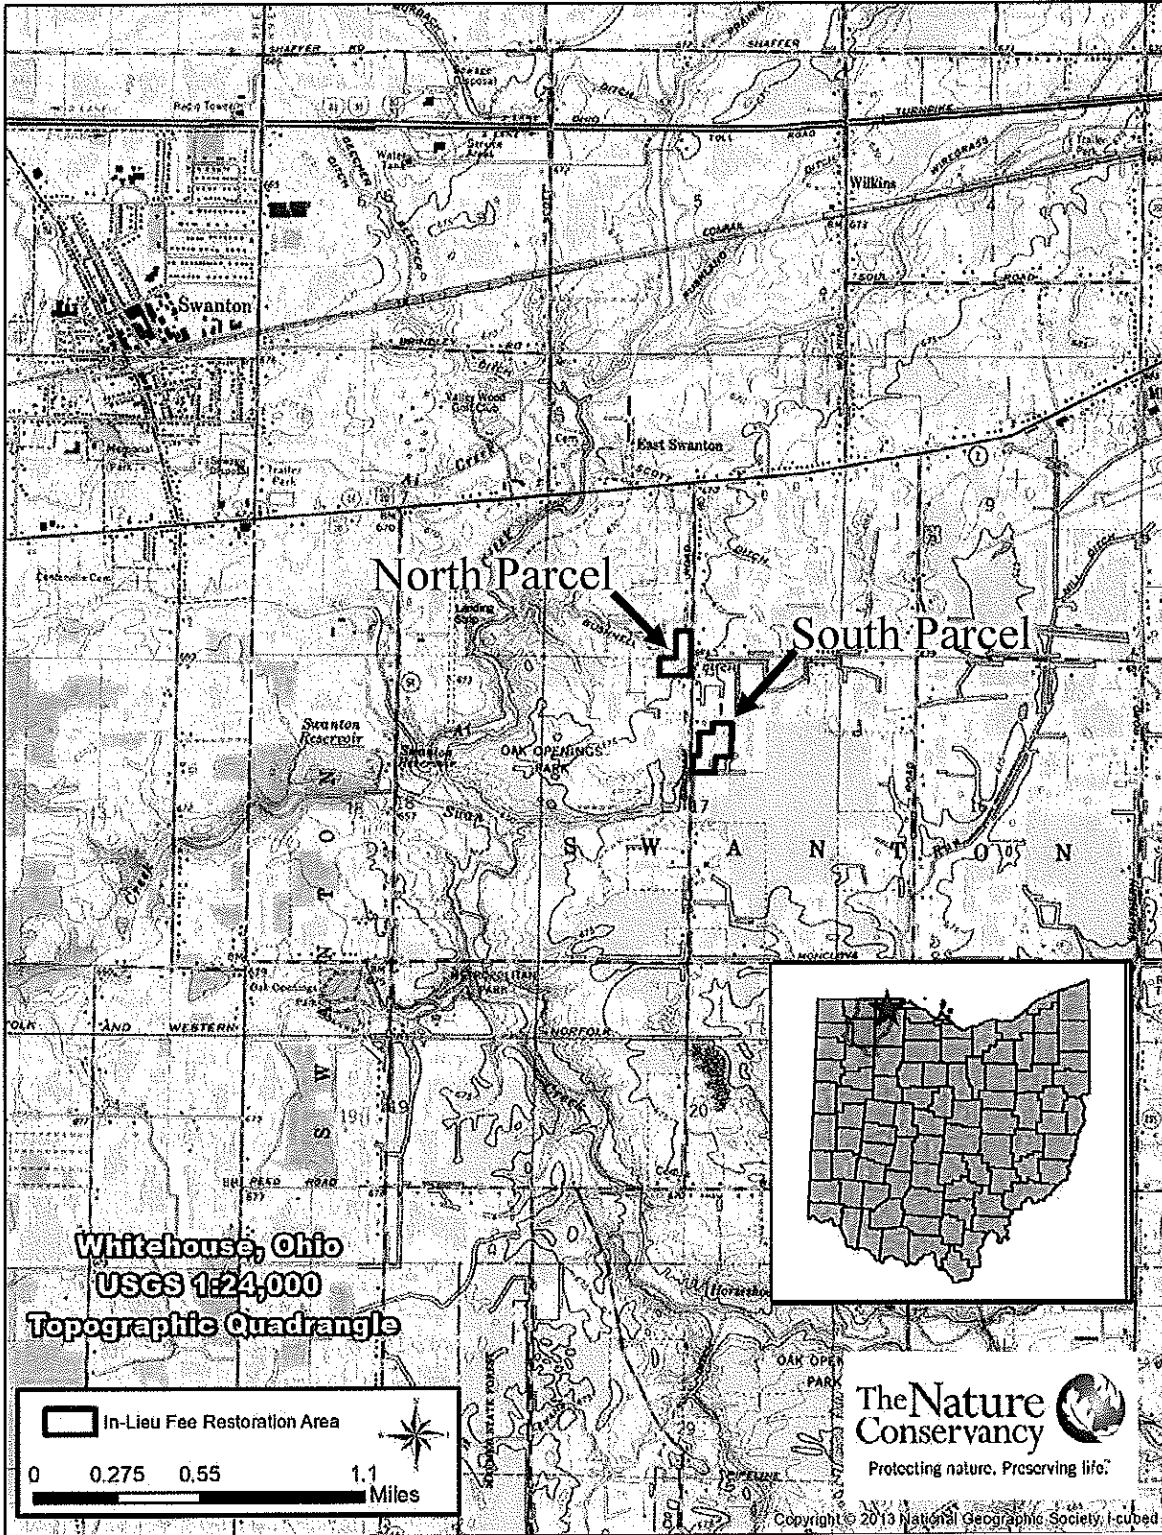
SHAFFER RD
SHAFFER
TURNPIKE
TOLL ROAD
Wilkins
WIREGRASS
Swanton
BRINDLEY RD
Valley Wood Golf Club
East Swanton
SCOTT
Ai Creek
Centerville Cem
North Parcel
South Parcel
BUSHNELL
Landing Strip
Swanton Reservoir
OAK OPENINGS PARK
Swan
S W A N T O N
Creek
MONCLOVA
Oak Openings
METROPOLITAN PARK
NORFOLK AND WESTERN
NORFOLK
Creek
20
Horseshoe
OAK OPENINGS PARK
PIPELINE
Whitehouse, Ohio
USGS 1:24,000
Topographic Quadrangle
In-Lieu Fee Restoration Area
0 0.275 0.55 1.1 Miles
The Nature Conservancy
Protecting nature. Preserving life.
Copyright © 2013 National Geographic Society, i-cubed